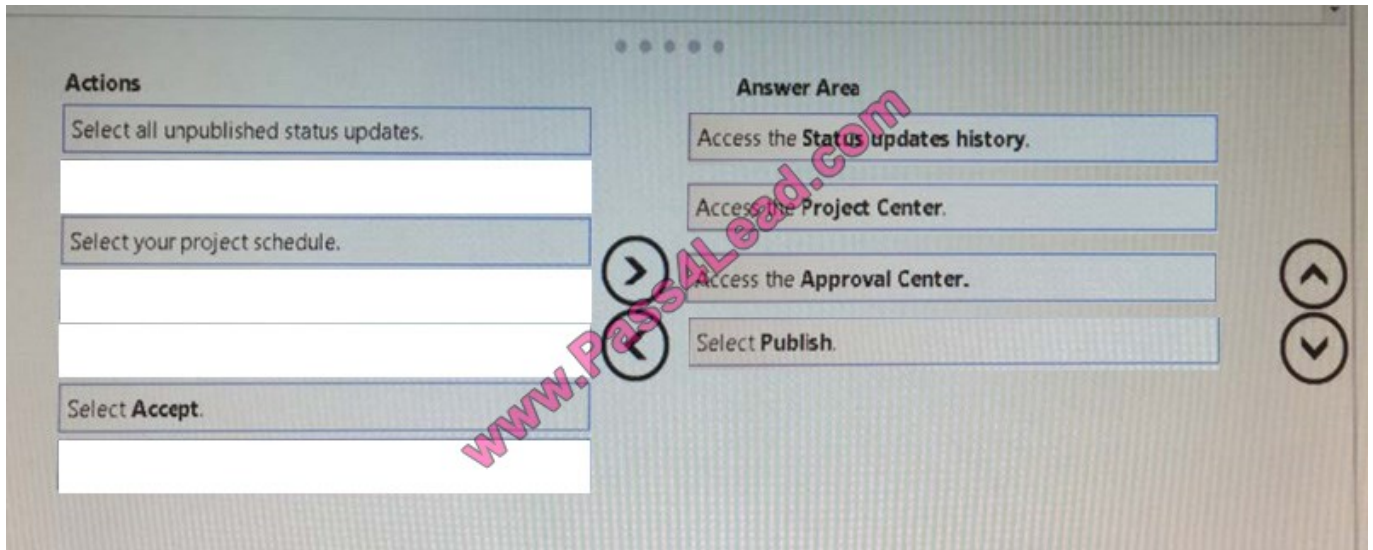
Actions

Select all unpublished status updates.

Select your project schedule.

Select **Accept**.

Answer Area

Access the **Status updates history**.

Access the **Project Center**.

Access the **Approval Center.**

Select **Publish**.

www.Pass4Lead.com